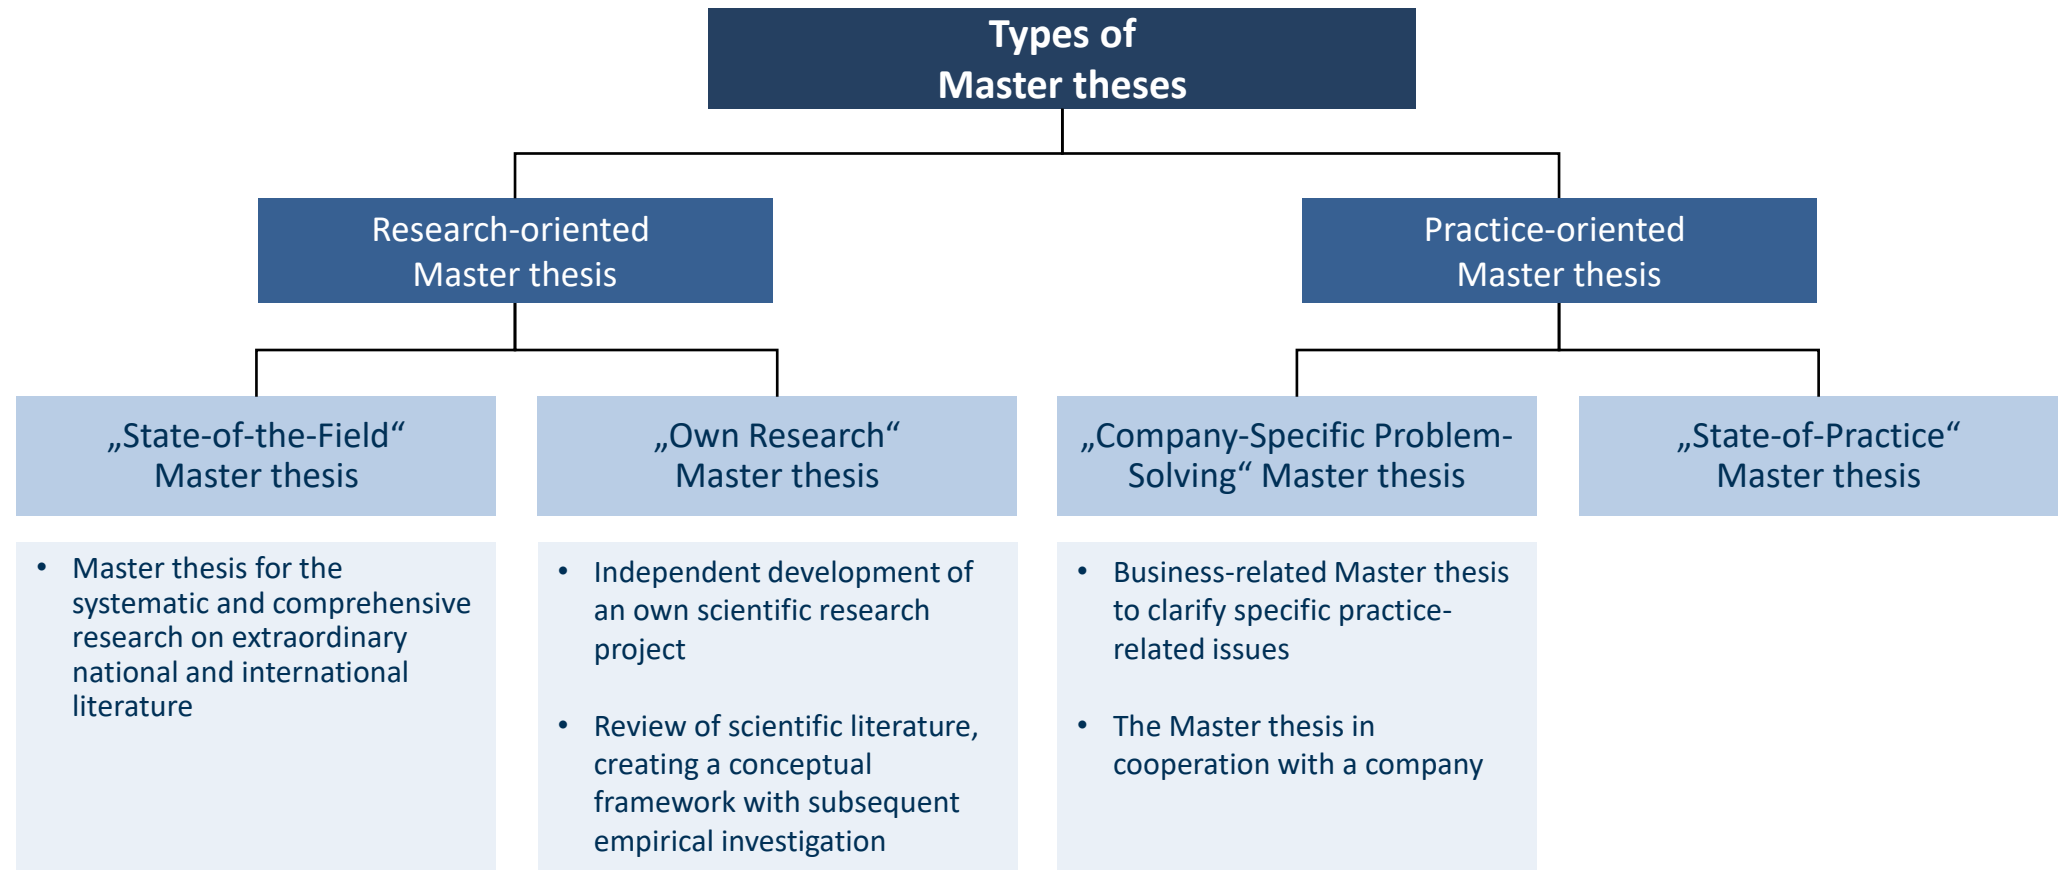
Types of
Master theses

Research-oriented
Master thesis

Practice-oriented
Master thesis

„State-of-the-Field“
Master thesis

„Own Research“
Master thesis

„Company-Specific Problem-Solving“ Master thesis

„State-of-Practice“
Master thesis

• Master thesis for the systematic and comprehensive research on extraordinary national and international literature

• Independent development of an own scientific research project

• Review of scientific literature, creating a conceptual framework with subsequent empirical investigation

• Business-related Master thesis to clarify specific practice-related issues

• The Master thesis in cooperation with a company